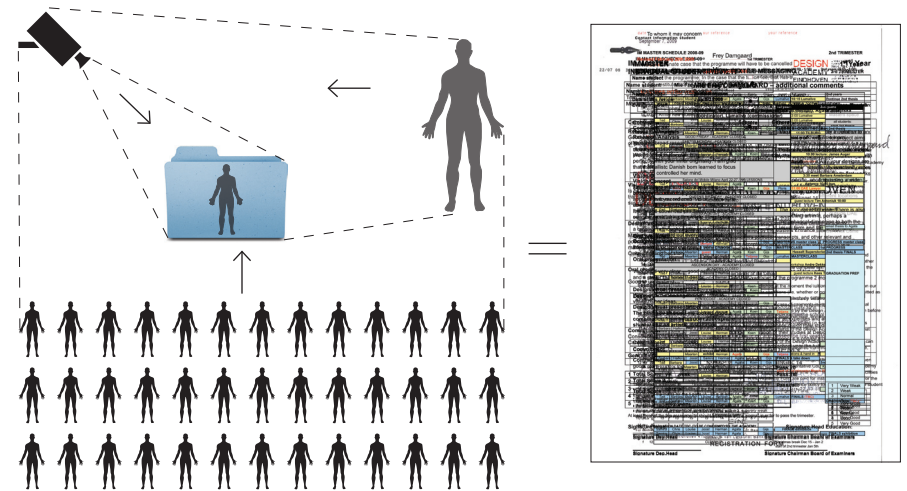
To whom it may concern
MASTER SCHEDULE 2008-09
Frey Damgaard
2nd TRIMESTER
DESIGN
City Year
ACADEMY
Name student
additional comments
the Danish born learned to focus controlled her mind.
GRADUATION PREP
Very Weak
Weak
Normal
Good
Very Good
Signature Dep. Head
Signature Head Education
REGISTRATION FORM
Signature Chairman Board of Examiners